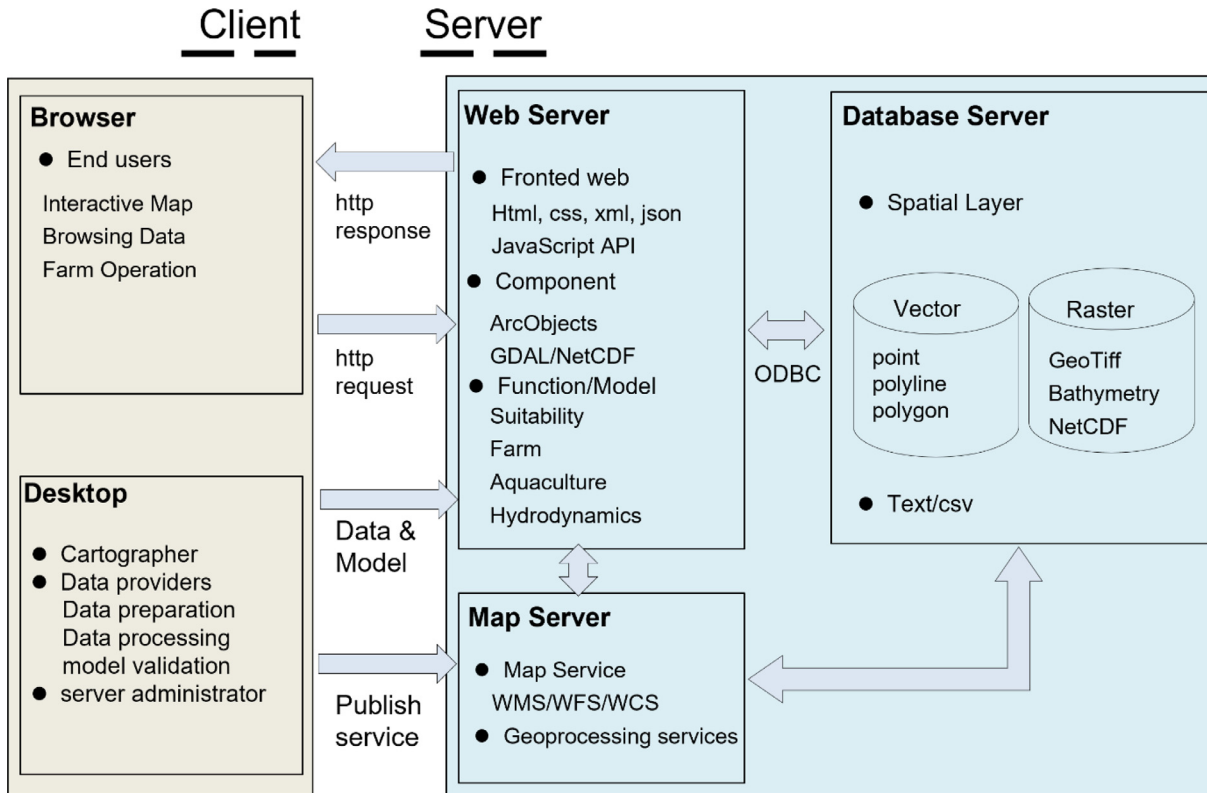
Client

Server

Browser

- End users

Interactive Map
Browsing Data
Farm Operation

http response

http request

Desktop

- Cartographer
- Data providers
Data preparation
Data processing
model validation
- server administrator

Data & Model

Publish service

Web Server

- Fronted web
Html, css, xml, json
JavaScript API
- Component
ArcObjects
GDAL/NetCDF
- Function/Model
Suitability
Farm
Aquaculture
Hydrodynamics

ODBC

Map Server

- Map Service
WMS/WFS/WCS
- Geoprocessing services

Database Server

- Spatial Layer

Vector
point
polyline
polygon

Raster
GeoTiff
Bathymetry
NetCDF

- Text/csv